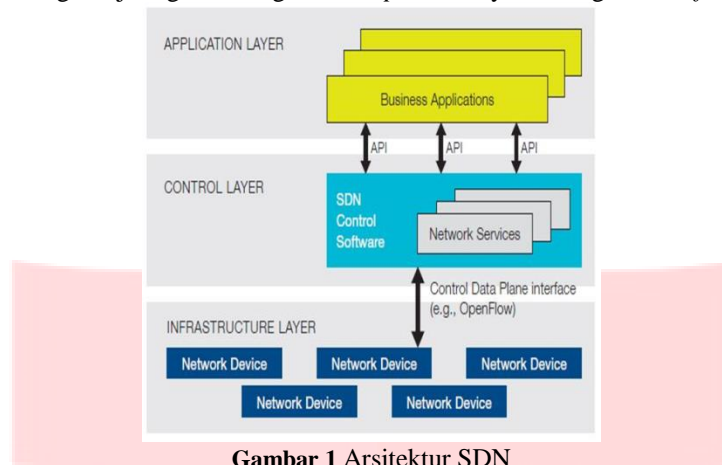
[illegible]

APPLICATION LAYER

Business Applications

API

API

API

CONTROL LAYER

SDN Control Software

Network Services

Control Data Plane interface (e.g., OpenFlow)

INFRASTRUCTURE LAYER

Network Device

Network Device

Network Device

Network Device

Network Device

**Gambar 1** Arsitektur SDN